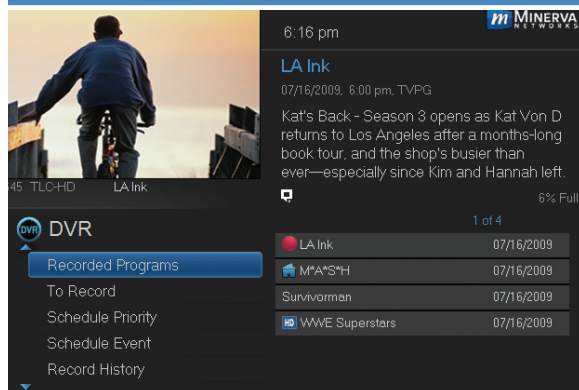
m MINERVA NETWORKS

6:16 pm

LA Ink

07/16/2009, 6:00 pm, TVPG

Kat's Back - Season 3 opens as Kat Von D returns to Los Angeles after a months-long book tour, and the shop's busier than ever—especially since Kim and Hannah left.

6% Full

45 TLC-HD LA Ink

DVR DVR

Recorded Programs
To Record
Schedule Priority
Schedule Event
Record History

1 of 4

| | |
|---|---|
| LA Ink | 07/16/2009 |
| M*A*S*H | 07/16/2009 |
| Survivorman | 07/16/2009 |
| HD WWE Superstars | 07/16/2009 |